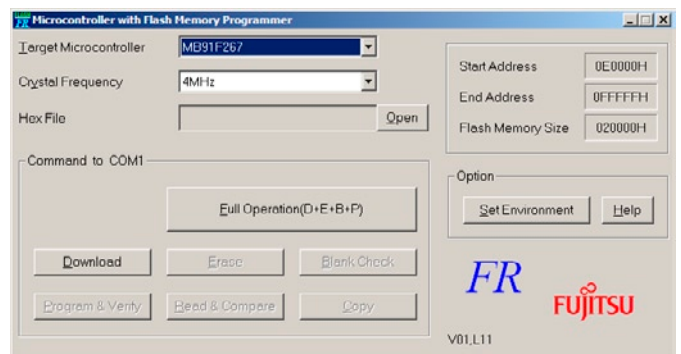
Microcontroller with Flash Memory Programmer

Target Microcontroller
MB91F267
Crystal Frequency
4MHz
Hex File
Open

Start Address
0E0000H
End Address
0FFFFFH
Flash Memory Size
020000H

Command to COM1
Full Operation(D+E+B+P)
Download
Erase
Blank Check
Program & Verify
Read & Compare
Copy

Option
Set Environment
Help

FR
FUJITSU
V01.L11